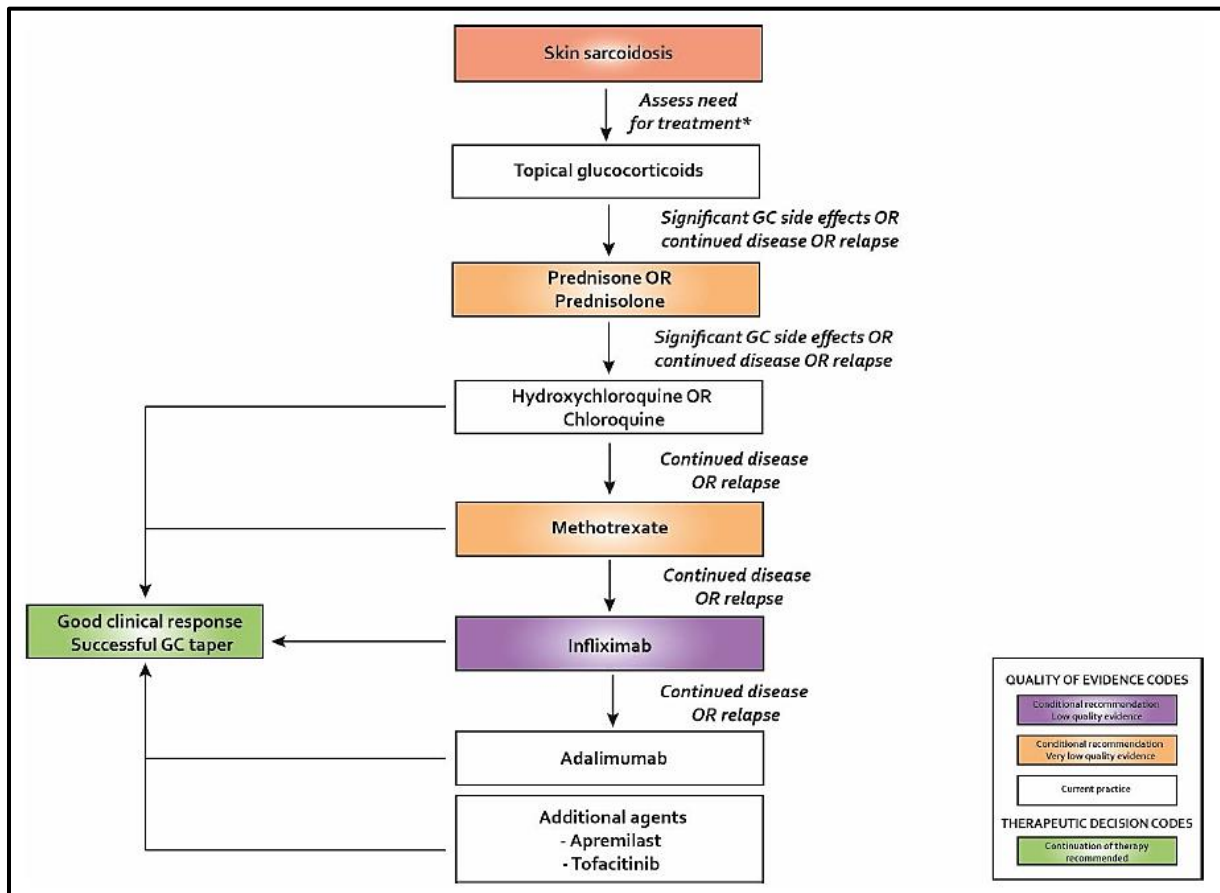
Skin sarcoidosis

Assess need for treatment*

Topical glucocorticoids

Significant GC side effects OR continued disease OR relapse

Prednisone OR Prednisolone

Significant GC side effects OR continued disease OR relapse

Hydroxychloroquine OR Chloroquine

Continued disease OR relapse

Methotrexate

Continued disease OR relapse

Good clinical response Successful GC taper

Infliximab

Continued disease OR relapse

Adalimumab

Additional agents
- Apremilast
- Tofacitinib

QUALITY OF EVIDENCE CODES

Conditional recommendation Low quality evidence

Conditional recommendation Very low quality evidence

Current practice

THERAPEUTIC DECISION CODES

Continuation of therapy recommended